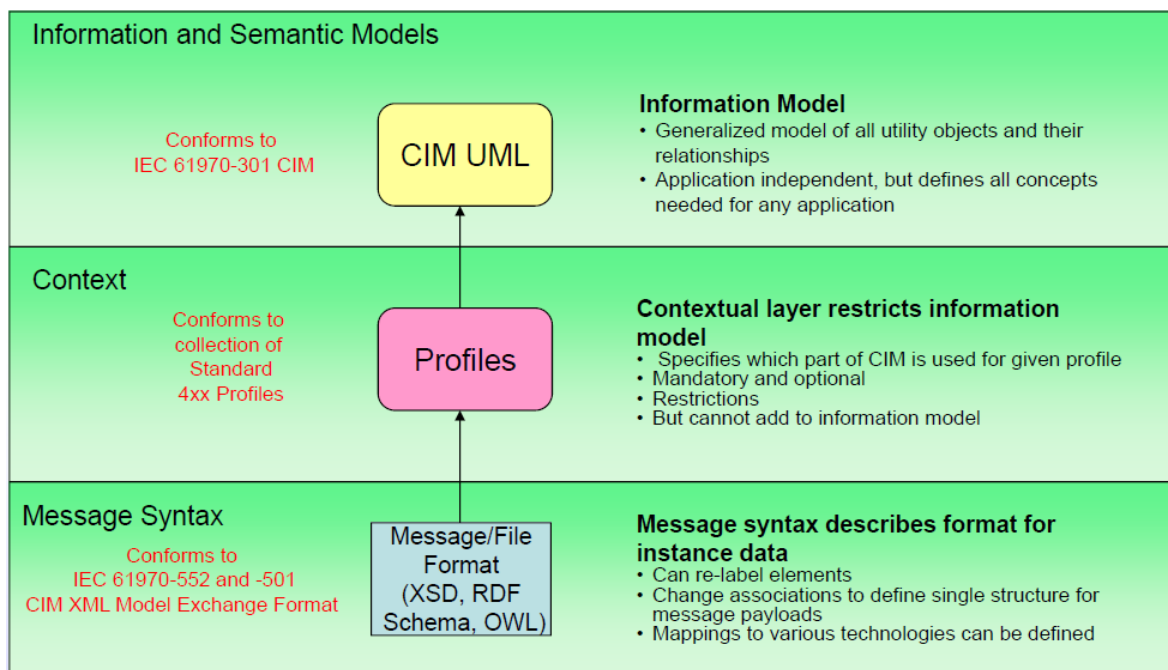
Information and Semantic Models

Conforms to IEC 61970-301 CIM

CIM UML

Information Model
• Generalized model of all utility objects and their relationships
• Application independent, but defines all concepts needed for any application

Context

Conforms to collection of Standard 4xx Profiles

Profiles

Contextual layer restricts information model
• Specifies which part of CIM is used for given profile
• Mandatory and optional
• Restrictions
• But cannot add to information model

Message Syntax

Conforms to IEC 61970-552 and -501 CIM XML Model Exchange Format

Message/File Format (XSD, RDF Schema, OWL)

Message syntax describes format for instance data
• Can re-label elements
• Change associations to define single structure for message payloads
• Mappings to various technologies can be defined